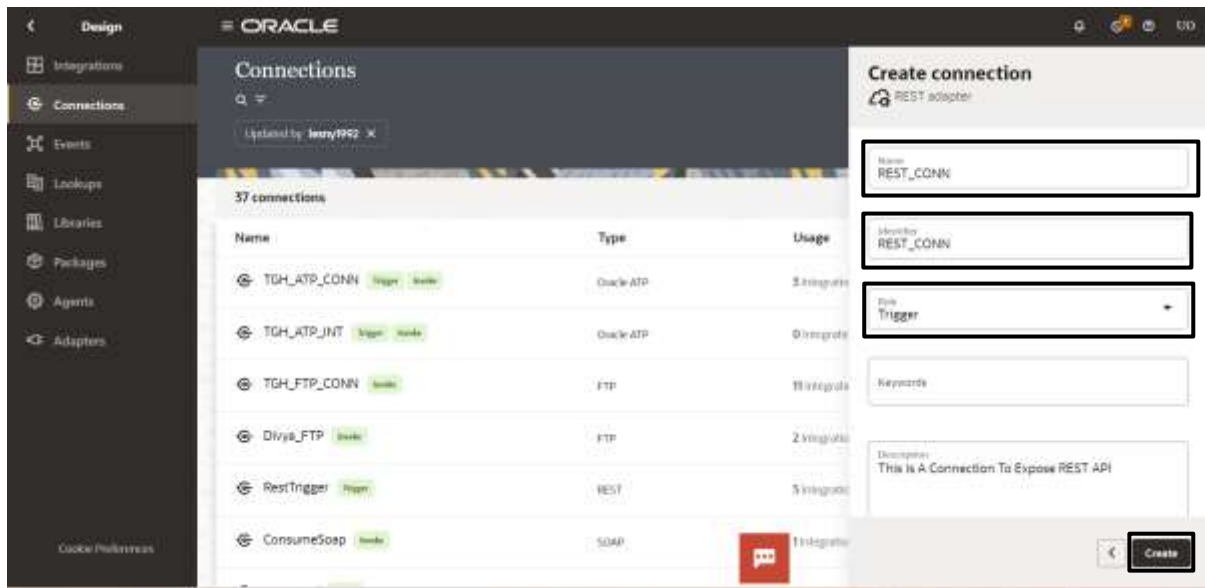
Design

Integrations

Connections

Events

Lookups

Libraries

Packages

Agents

Adapters

Cookie Preferences

ORACLE

Connections

Updated by lenny1992 ×

37 connections

| Name | Type | Usage |
|---|---|---|
| TGH_ATP_CONN Trigger Invoke | Oracle ATP | 5 integrations |
| TGH_ATP_INT Trigger Invoke | Oracle ATP | 0 integrations |
| TGH_FTP_CONN Invoke | FTP | 11 integrations |
| Divya_FTP Invoke | FTP | 2 integrations |
| RestTrigger Trigger | REST | 5 integrations |
| ConsumeSoap Invoke | SOAP | 1 integration |

UD

Create connection

REST adapter

Name
REST_CONN

Identifier
REST_CONN

Role
Trigger

Keywords

Description
This Is A Connection To Expose REST API

Create